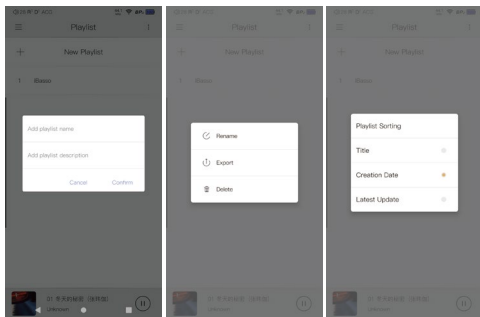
Playlist

New Playlist

1 Basic

Add playlist name

Add playlist description

Cancel Confirm

01 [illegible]

Unknown

Playlist

New Playlist

1 Basic

Rename

Export

Delete

01 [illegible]

Playlist

New Playlist

1 Basic

Playlist Sorting

Title

Creation Date

Latest Update

01 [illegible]